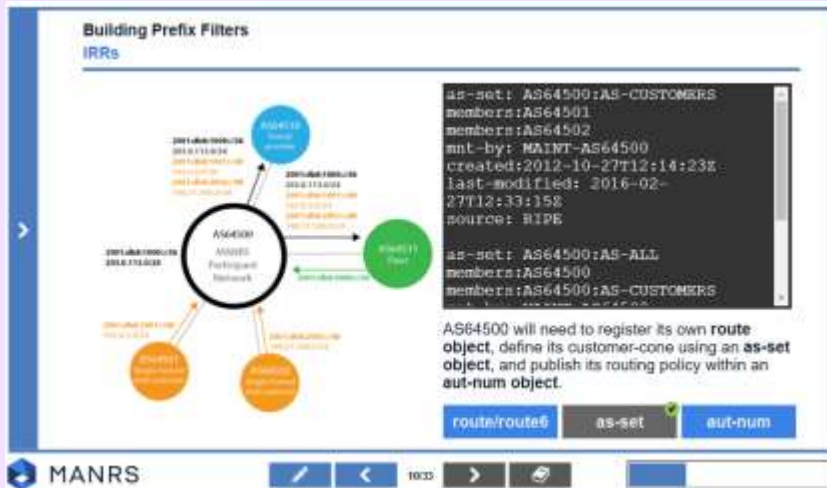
Building Prefix Filters
IRRs

AS64500
MANRS
Participant
Network

as-set: AS64500:AS-CUSTOMERS
members:AS64501
members:AS64502
mnt-by: MAINT-AS64500
created:2012-10-27T12:14:23Z
last-modified: 2016-02-27T12:33:15Z
source: RIPE

as-set: AS64500:AS-ALL
members:AS64500
members:AS64500:AS-CUSTOMERS

AS64500 will need to register its own route object, define its customer-cone using an as-set object, and publish its routing policy within an aut-num object.

route/route6
as-set
aut-num

MANRS
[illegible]